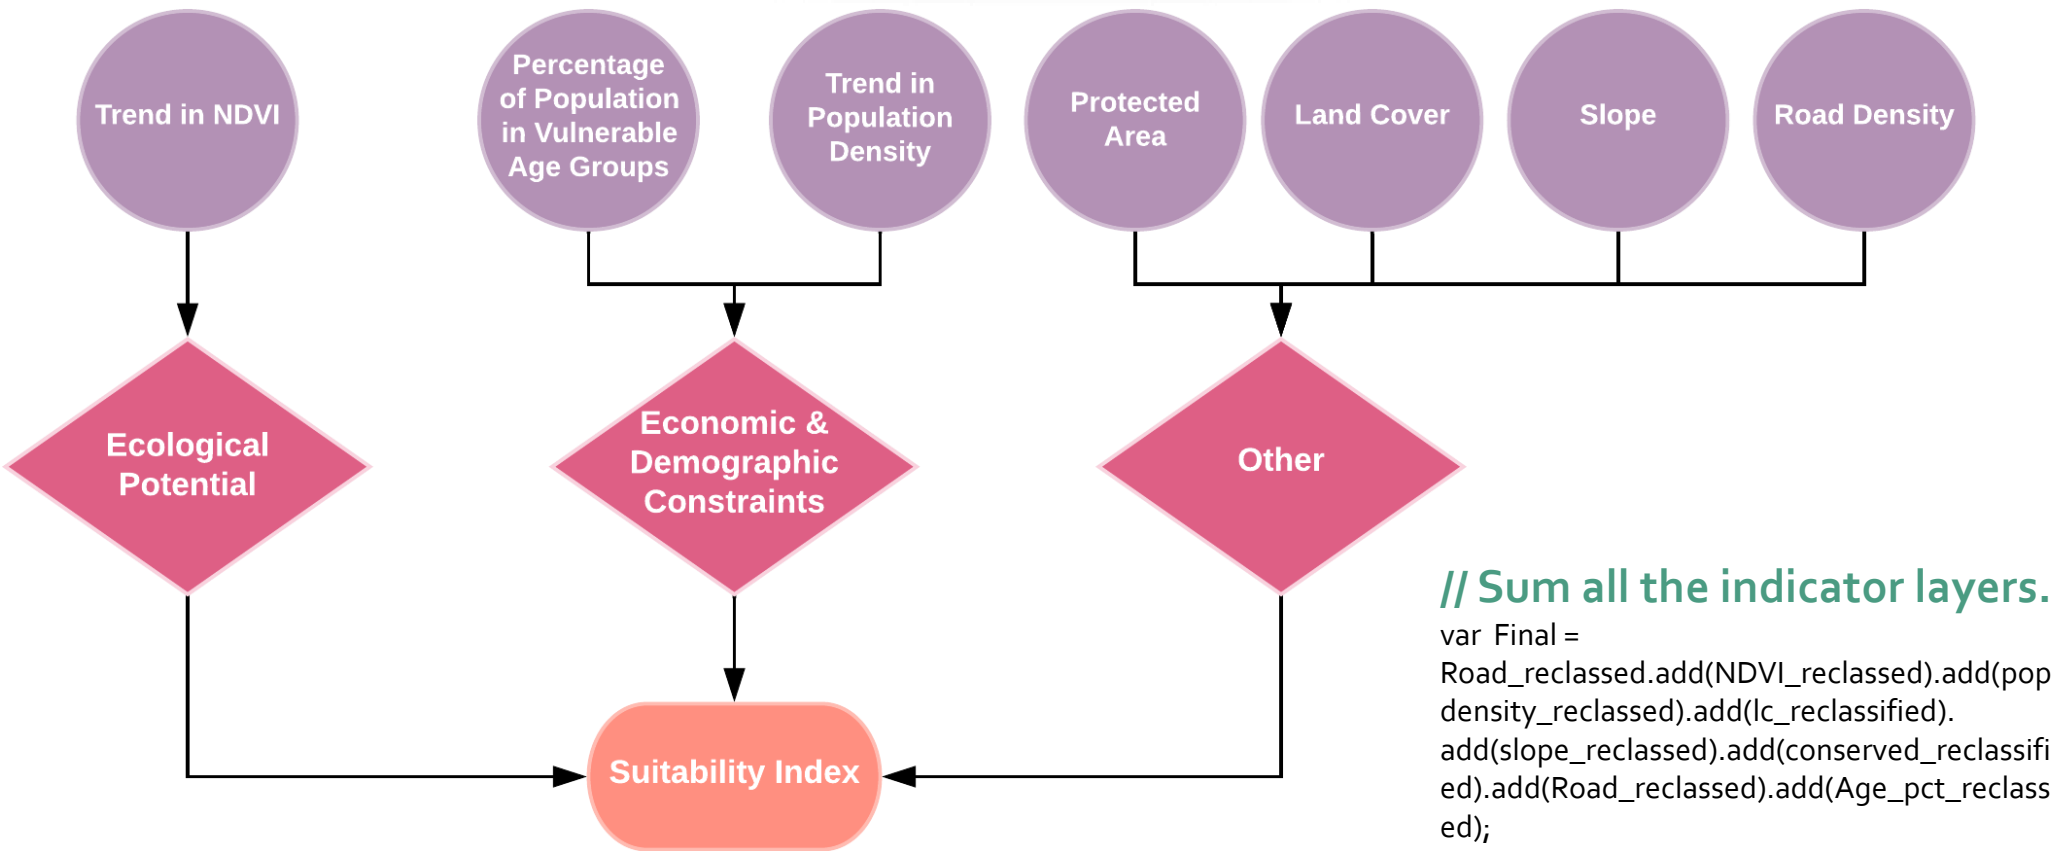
Trend in NDVI

Percentage of Population in Vulnerable Age Groups

Trend in Population Density

Protected Area

Land Cover

Slope

Road Density

Ecological Potential

Economic & Demographic Constraints

Other

Suitability Index

// Sum all the indicator layers.
var Final = Road_reclassed.add(NDVI_reclassed).add(pop density_reclassed).add(lc_reclassified).add(slope_reclassed).add(conserved_reclassified).add(Road_reclassed).add(Age_pct_reclassed);